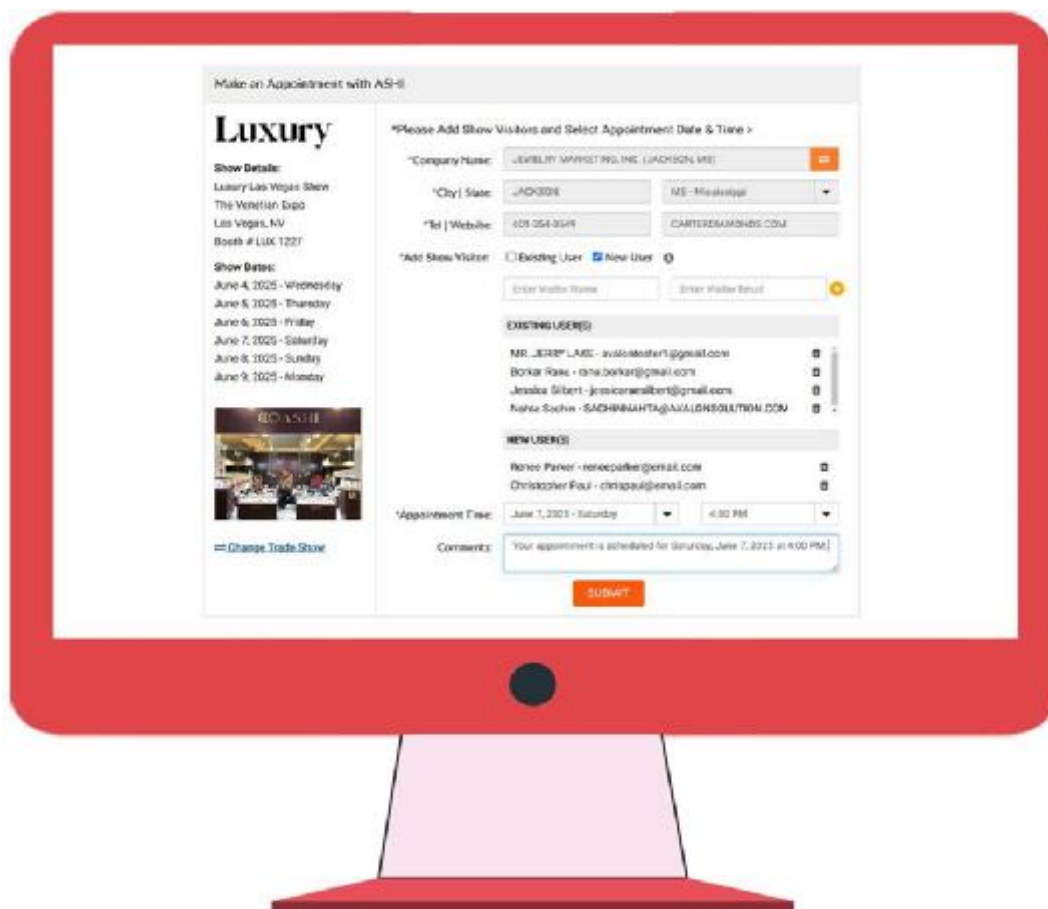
Make an Appointment with ASHI

Luxury

Show Details:
Luxury Las Vegas Show
The Venetian Expo
Las Vegas, NV
Booth # LUX 1227

Show Dates:
June 4, 2025 - Wednesday
June 5, 2025 - Thursday
June 6, 2025 - Friday
June 7, 2025 - Saturday
June 8, 2025 - Sunday
June 9, 2025 - Monday

ASHI

⇄ Change Trade Show

*Please Add Show Visitors and Select Appointment Date & Time >

*Company Name: JEWELRY MARKETING INC. (JACKSON, MS)

*City | State: JACKSON | MS - Mississippi

*Tel | Website: 601-354-3549 | CARTERDIAMONDS.COM

*Add Show Visitor: Existing User New User

Enter Visitor Name | Enter Visitor Email

EXISTING USER(S)

MR. JERRY LAKE - avalonetest1@gmail.com
Borkar Rane - rane.borkar@gmail.com
Jessica Gilbert - jessicaranegilbert@gmail.com
Nahta Sachin - SACHINNAHTA@AVALONSOLUTION.COM

NEW USER(S)

Renee Parker - reneeparker@email.com
Christopher Paul - chrispaul@email.com

*Appointment Time: June 7, 2025 - Saturday | 4:00 PM

Comments: Your appointment is scheduled for Saturday, June 7, 2025 at 4:00 PM.

SUBMIT